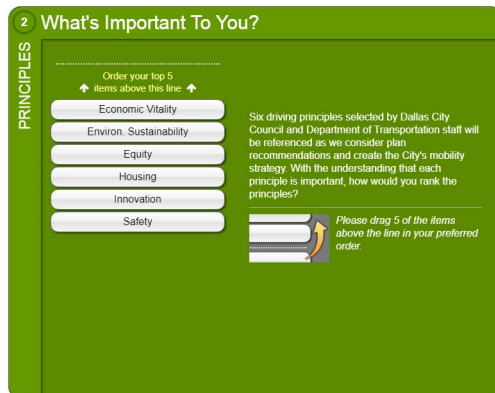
2 What's Important To You?

PRINCIPLES

Order your top 5
items above this line

Economic Vitality
Environ. Sustainability
Equity
Housing
Innovation
Safety

Six driving principles selected by Dallas City Council and Department of Transportation staff will be referenced as we consider plan recommendations and create the City's mobility strategy. With the understanding that each principle is important, how would you rank the principles?

Please drag 5 of the items above the line in your preferred order.